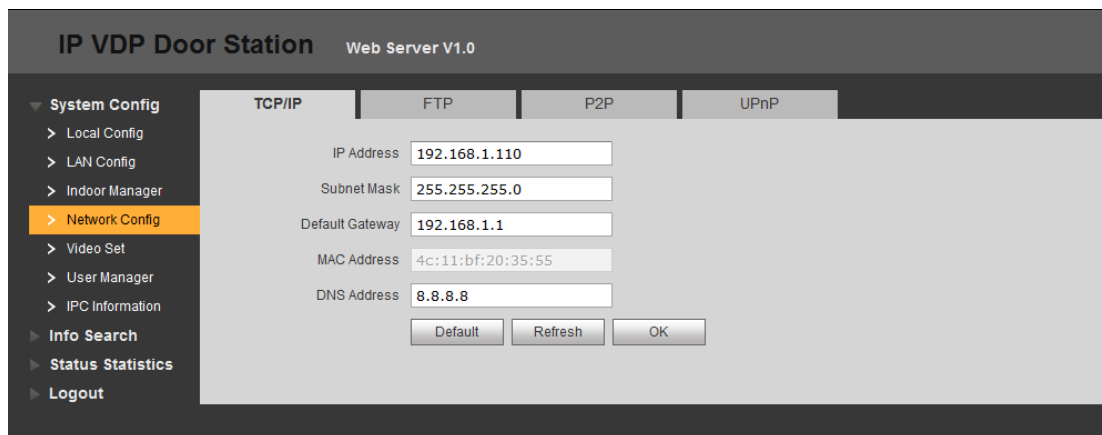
IP VDP Door Station Web Server V1.0

System Config
> Local Config
> LAN Config
> Indoor Manager
> Network Config
> Video Set
> User Manager
> IPC Information
Info Search
Status Statistics
Logout

TCP/IP
FTP
P2P
UPnP

IP Address 192.168.1.110
Subnet Mask 255.255.255.0
Default Gateway 192.168.1.1
MAC Address 4c:11:bf:20:35:55
DNS Address 8.8.8.8

Default
Refresh
OK